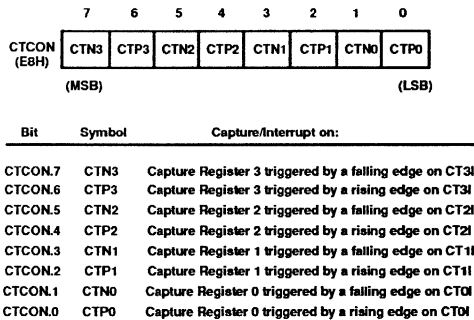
| | 7 | 6 | 5 | 4 | 3 | 2 | 1 | 0 |
|---|---|---|---|---|---|---|---|---|
| CTCON (E8H) | CTN3 | CTP3 | CTN2 | CTP2 | CTN1 | CTP1 | CTN0 | CTP0 |

(MSB) (LSB)

| Bit | Symbol | Capture/Interrupt on: |
|---|---|---|
| CTCON.7 | CTN3 | Capture Register 3 triggered by a falling edge on CT3I |
| CTCON.6 | CTP3 | Capture Register 3 triggered by a rising edge on CT3I |
| CTCON.5 | CTN2 | Capture Register 2 triggered by a falling edge on CT2I |
| CTCON.4 | CTP2 | Capture Register 2 triggered by a rising edge on CT2I |
| CTCON.3 | CTN1 | Capture Register 1 triggered by a falling edge on CT1I |
| CTCON.2 | CTP1 | Capture Register 1 triggered by a rising edge on CT1I |
| CTCON.1 | CTN0 | Capture Register 0 triggered by a falling edge on CT0I |
| CTCON.0 | CTP0 | Capture Register 0 triggered by a rising edge on CT0I |